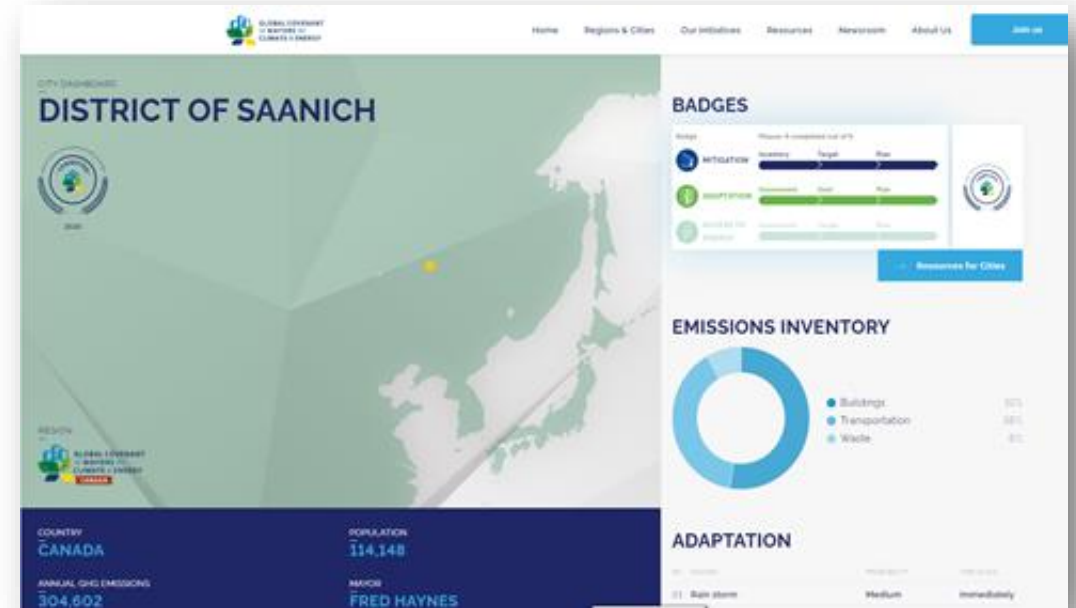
GLOBAL COVENANT of MAYORS for CLIMATE & ENERGY

Home Regions & Cities Our Initiatives Resources Newsroom About Us Join us

CITY DASHBOARD
DISTRICT OF SAANICH

2020

REGION
GLOBAL COVENANT of MAYORS for CLIMATE & ENERGY CANADA

BADGES
Badge Phase: 4 completed out of 5
MITIGATION Inventory Target Plan
ADAPTATION Assessment Goal Plan
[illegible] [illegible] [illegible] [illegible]

Resources for Cities

EMISSIONS INVENTORY
Buildings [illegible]
Transportation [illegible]
Waste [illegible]

COUNTRY
CANADA
POPULATION
114,148
ANNUAL GHG EMISSIONS
304,602
MAYOR
FRED HAYNES

ADAPTATION
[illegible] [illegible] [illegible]
01 Rain storm Medium Immediately